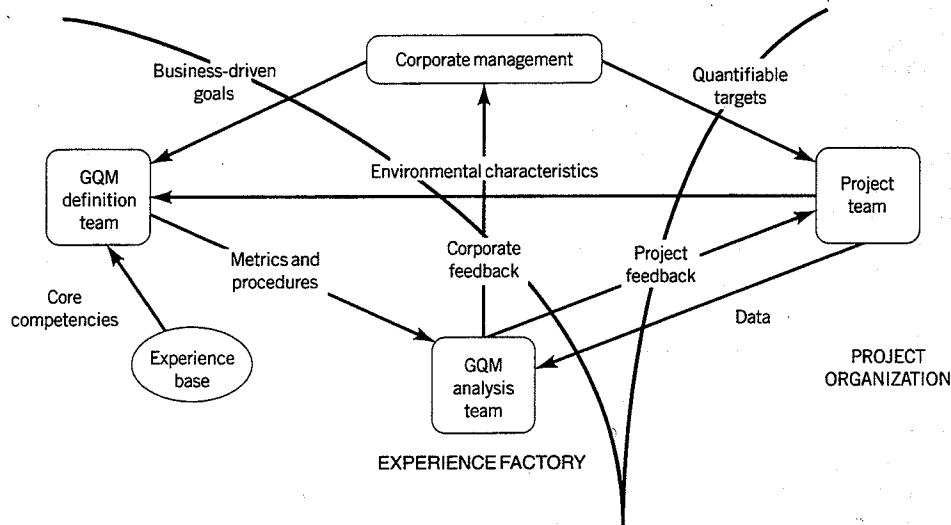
Corporate management

Business-driven goals

Quantifiable targets

GQM definition team

Environmental characteristics

Project team

Corporate feedback

Project feedback

Metrics and procedures

Core competencies

Data

Experience base

GQM analysis team

PROJECT ORGANIZATION

EXPERIENCE FACTORY